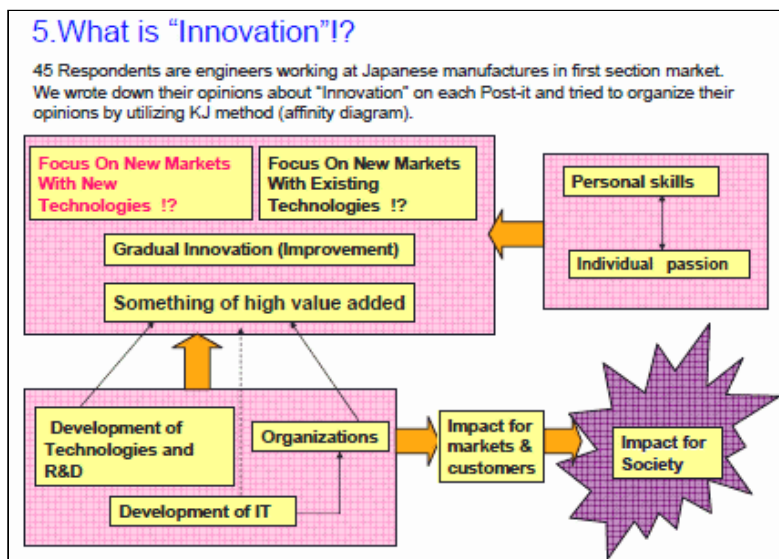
5.What is “Innovation”!?

45 Respondents are engineers working at Japanese manufactures in first section market. We wrote down their opinions about "Innovation" on each Post-it and tried to organize their opinions by utilizing KJ method (affinity diagram).

Focus On New Markets With New Technologies !?

Focus On New Markets With Existing Technologies !?

Gradual Innovation (Improvement)

Something of high value added

Personal skills

Individual passion

Development of Technologies and R&D

Organizations

Development of IT

Impact for markets & customers

Impact for Society